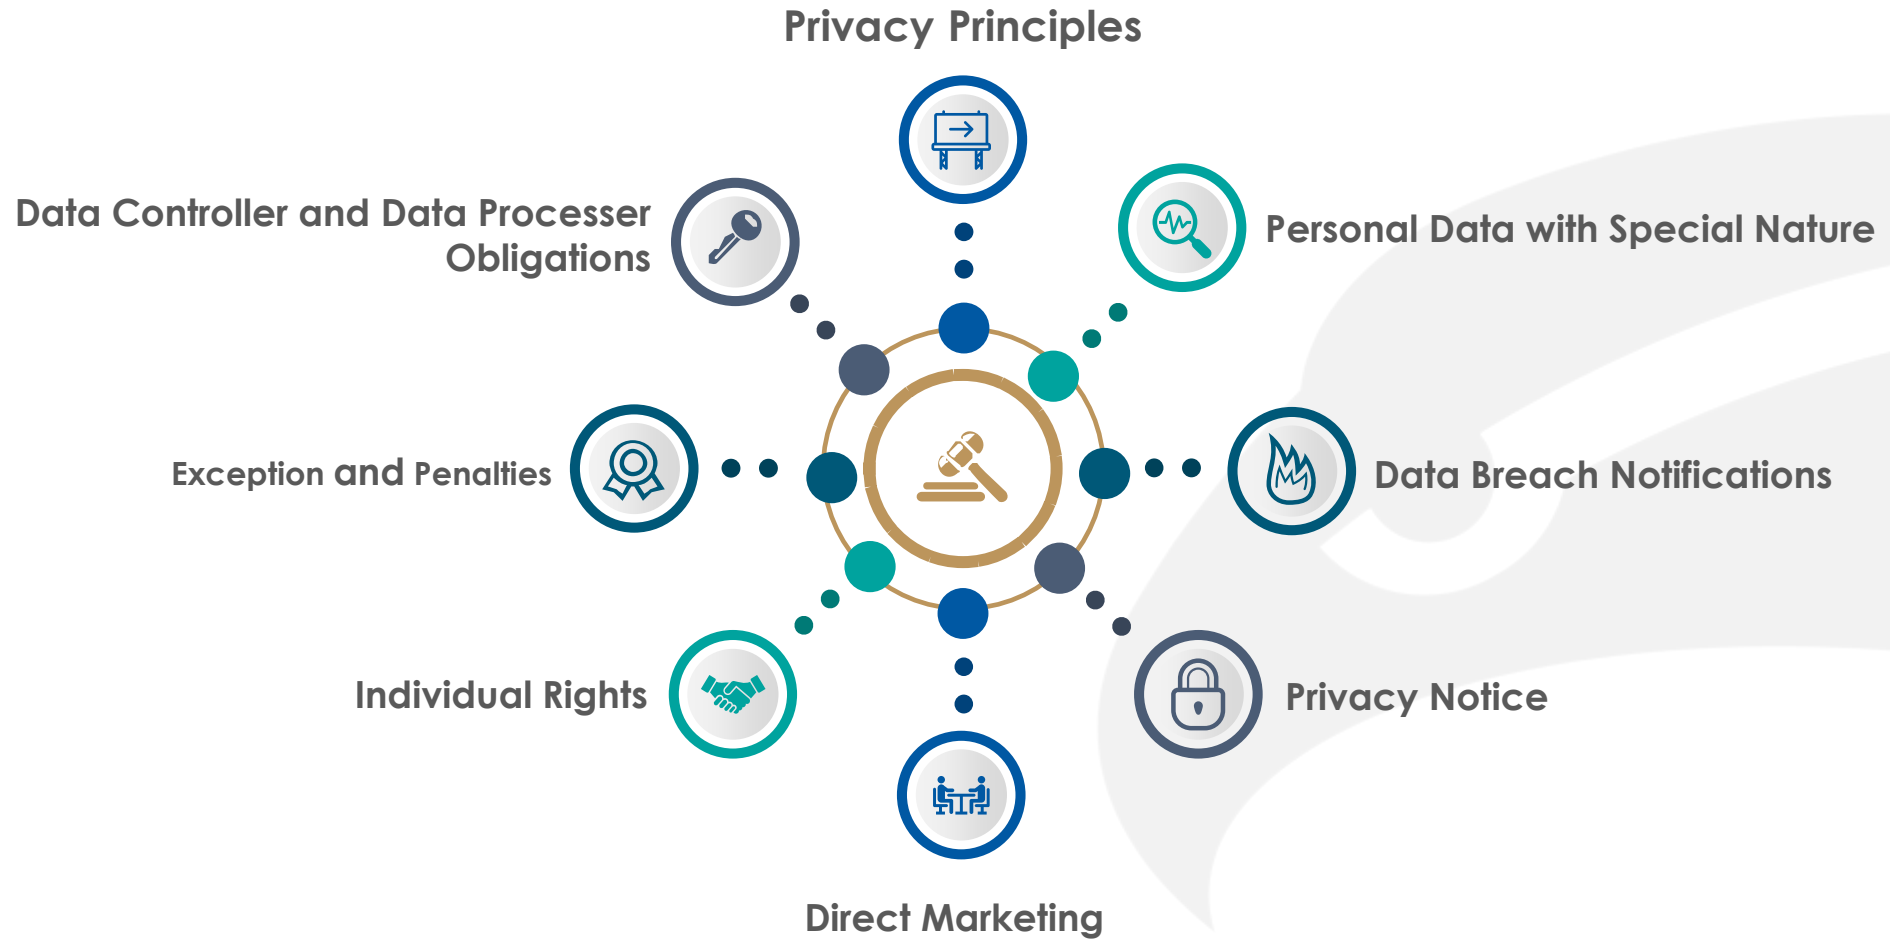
Privacy Principles

Data Controller and Data Processer Obligations

Personal Data with Special Nature

Exception and Penalties

Data Breach Notifications

Individual Rights

Privacy Notice

Direct Marketing